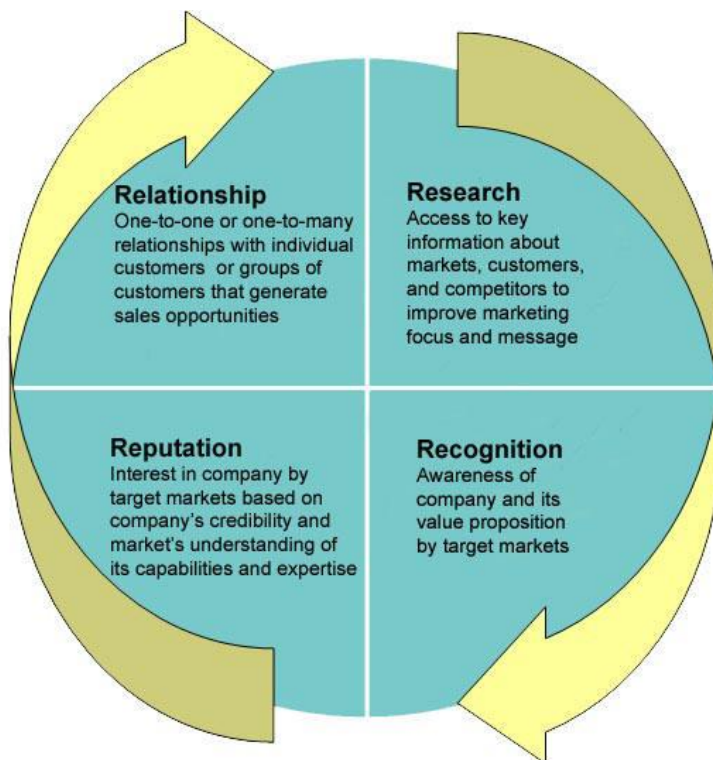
Relationship
One-to-one or one-to-many relationships with individual customers or groups of customers that generate sales opportunities

Research
Access to key information about markets, customers, and competitors to improve marketing focus and message

Reputation
Interest in company by target markets based on company's credibility and market's understanding of its capabilities and expertise

Recognition
Awareness of company and its value proposition by target markets